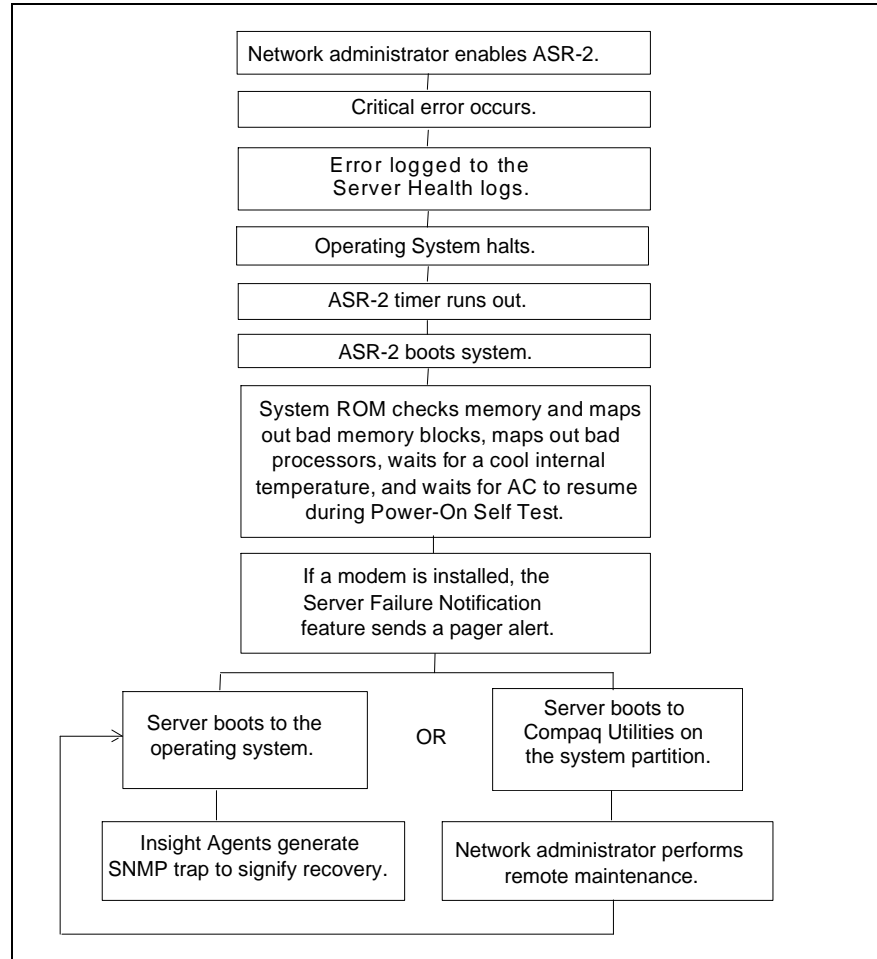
Network administrator enables ASR-2.

Critical error occurs.

Error logged to the Server Health logs.

Operating System halts.

ASR-2 timer runs out.

ASR-2 boots system.

System ROM checks memory and maps out bad memory blocks, maps out bad processors, waits for a cool internal temperature, and waits for AC to resume during Power-On Self Test.

If a modem is installed, the Server Failure Notification feature sends a pager alert.

Server boots to the operating system.

OR

Server boots to Compaq Utilities on the system partition.

Insight Agents generate SNMP trap to signify recovery.

Network administrator performs remote maintenance.